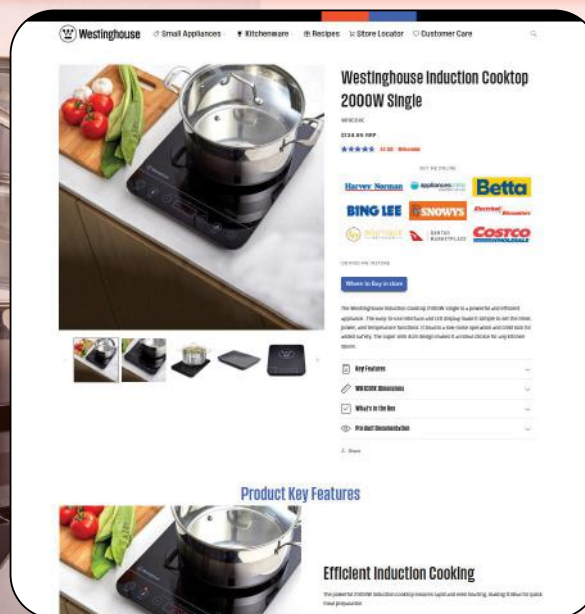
Westinghouse Small Appliances Kitchenware Recipes Store Locator Customer Care

Westinghouse Induction Cooktop 2000W Single

WHIC01K

$134.95 RRP

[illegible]

BUY IN STORE

Harvey Norman appliancesonline Betta

BING LEE SNOWYS Electrical Discounters

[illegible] QANTAS MARKETPLACE COSTCO WHOLESALE

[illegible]

Where to Buy in store

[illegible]

Key Features

WHIC01K Dimensions

What's in the Box

Product Documentation

Share

Product Key Features

Efficient Induction Cooking

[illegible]